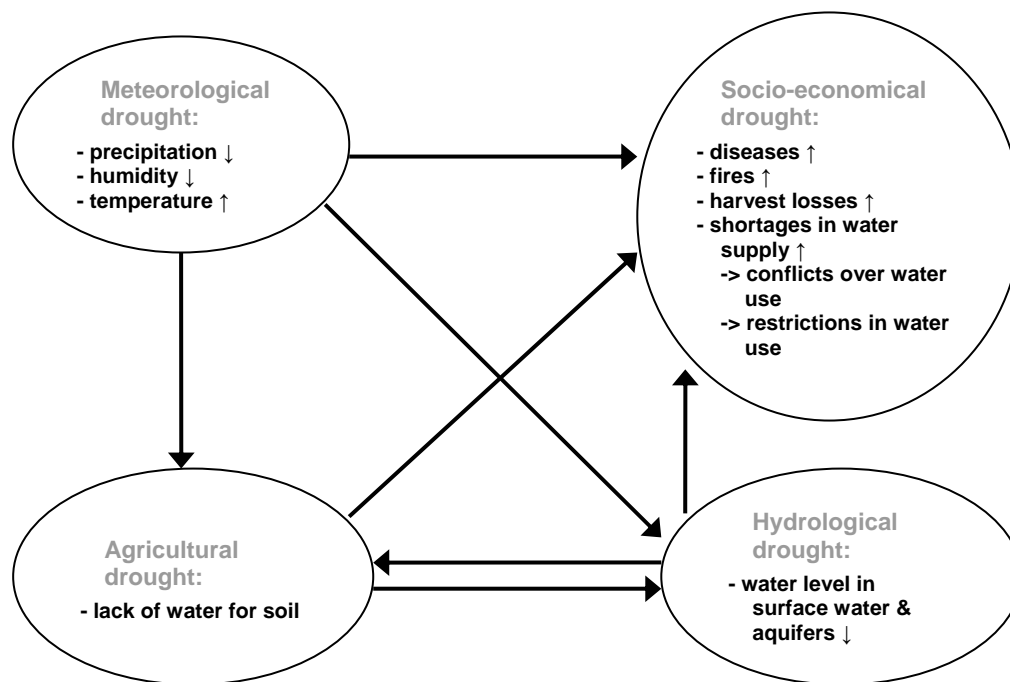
Meteorological drought:
- precipitation ↓
- humidity ↓
- temperature ↑

Socio-economical drought:
- diseases ↑
- fires ↑
- harvest losses ↑
- shortages in water supply ↑
-> conflicts over water use
-> restrictions in water use

Agricultural drought:
- lack of water for soil

Hydrological drought:
- water level in surface water & aquifers ↓